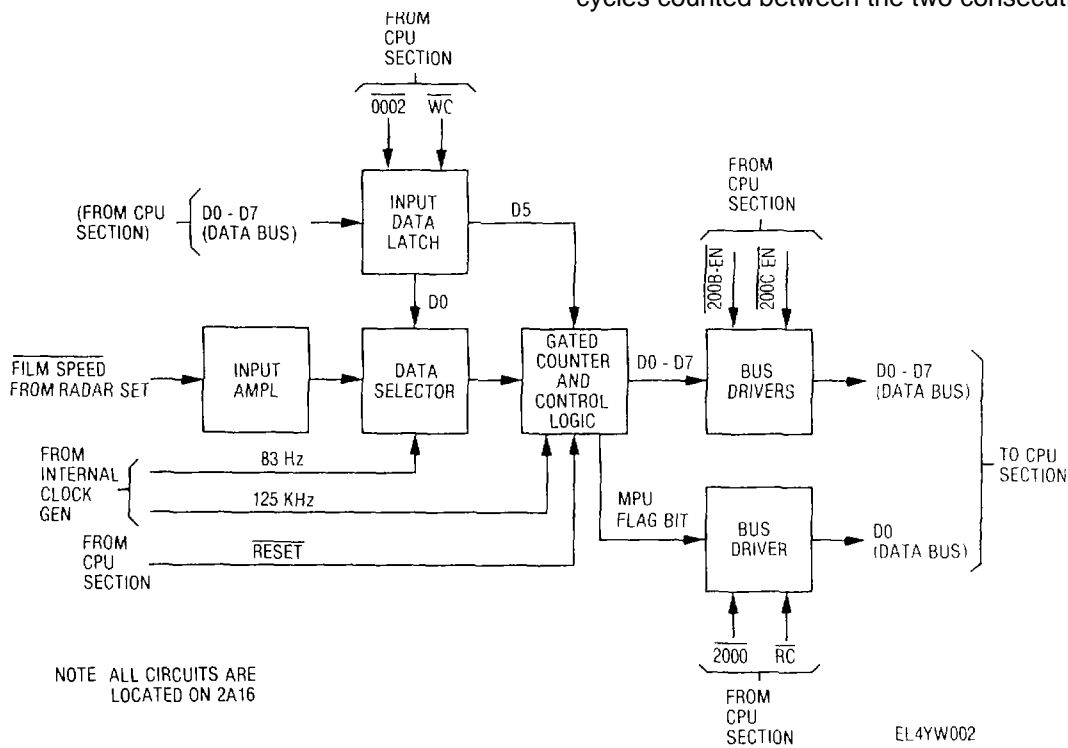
cycles counted between the two consecut

FROM CPU SECTION

$\overline{0002}$ $\overline{WC}$

(FROM CPU SECTION)

D0 - D7 (DATA BUS)

INPUT DATA LATCH

D5

D0

FROM CPU SECTION

$\overline{200B\text{-}EN}$ $\overline{200C\ EN}$

$\overline{\text{FILM SPEED}}$ FROM RADAR SET

INPUT AMPL

DATA SELECTOR

GATED COUNTER AND CONTROL LOGIC

D0 - D7

BUS DRIVERS

D0 - D7 (DATA BUS)

TO CPU SECTION

FROM INTERNAL CLOCK GEN

83 Hz

125 KHz

FROM CPU SECTION

$\overline{\text{RESET}}$

MPU FLAG BIT

BUS DRIVER

D0 (DATA BUS)

$\overline{2000}$ $\overline{RC}$

FROM CPU SECTION

NOTE ALL CIRCUITS ARE LOCATED ON 2A16

EL4YW002